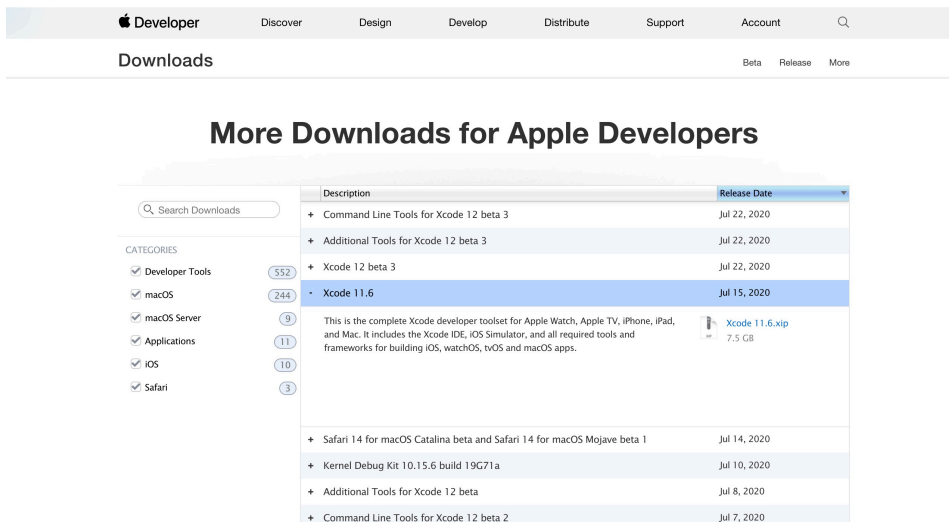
Developer Discover Design Develop Distribute Support Account

Downloads

Beta Release More

More Downloads for Apple Developers

Search Downloads

CATEGORIES

Developer Tools 552
macOS 244
macOS Server 9
Applications 11
iOS 10
Safari 3

| | Description | Release Date |
|---|---|---|
| + | Command Line Tools for Xcode 12 beta 3 | Jul 22, 2020 |
| + | Additional Tools for Xcode 12 beta 3 | Jul 22, 2020 |
| + | Xcode 12 beta 3 | Jul 22, 2020 |
| - | Xcode 11.6 | Jul 15, 2020 |

This is the complete Xcode developer toolset for Apple Watch, Apple TV, iPhone, iPad, and Mac. It includes the Xcode IDE, iOS Simulator, and all required tools and frameworks for building iOS, watchOS, tvOS and macOS apps.

Xcode 11.6.xip
7.5 GB

| | Description | Release Date |
|---|---|---|
| + | Safari 14 for macOS Catalina beta and Safari 14 for macOS Mojave beta 1 | Jul 14, 2020 |
| + | Kernel Debug Kit 10.15.6 build 19G71a | Jul 10, 2020 |
| + | Additional Tools for Xcode 12 beta | Jul 8, 2020 |
| + | Command Line Tools for Xcode 12 beta 2 | Jul 7, 2020 |